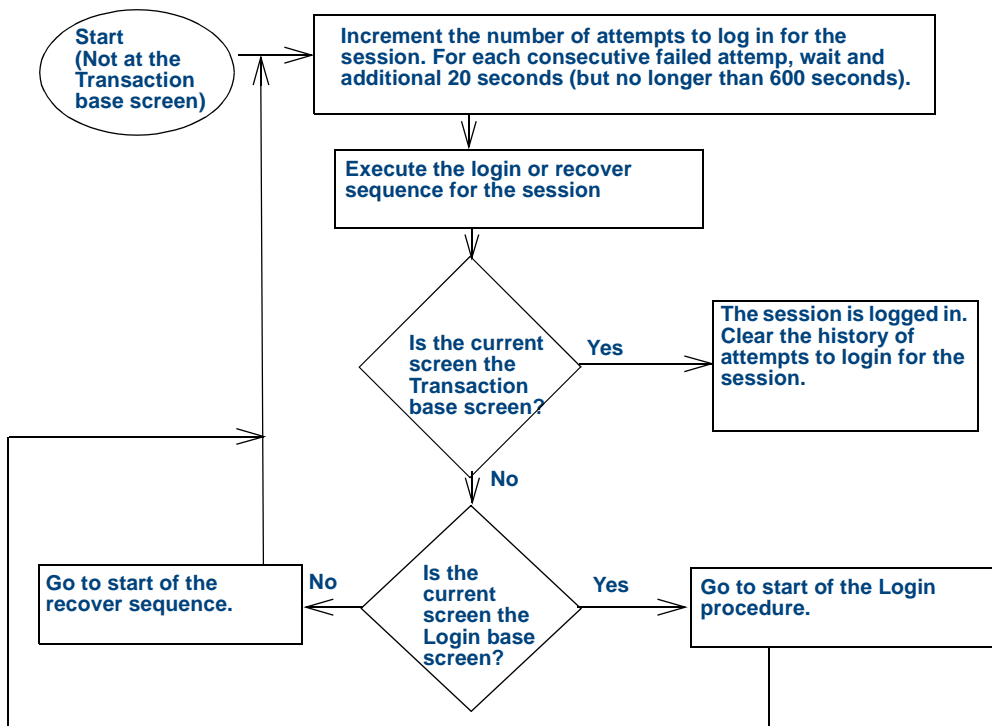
Start
(Not at the Transaction base screen)

Increment the number of attempts to log in for the session. For each consecutive failed attemp, wait and additional 20 seconds (but no longer than 600 seconds).

Execute the login or recover sequence for the session

Is the current screen the Transaction base screen?

Yes

The session is logged in. Clear the history of attempts to login for the session.

No

Go to start of the recover sequence.

No

Is the current screen the Login base screen?

Yes

Go to start of the Login procedure.